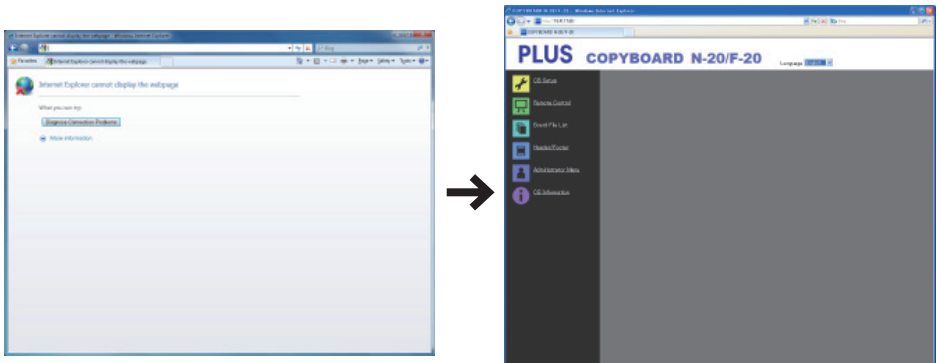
Internet Explorer cannot display the webpage - Windows Internet Explorer

Favorites

Internet Explorer cannot display the webpage

Page ▾ Safety ▾ Tools ▾

Internet Explorer cannot display the webpage

What you can try:

Diagnose Connection Problems

More information

COPYBOARD N-20/F-20 - Windows Internet Explorer

COPYBOARD N-20/F-20

PLUS COPYBOARD N-20/F-20

Language English

CB Setup

Remote Control

Saved File List

Header/Footer

Administrator Menu

CB Information